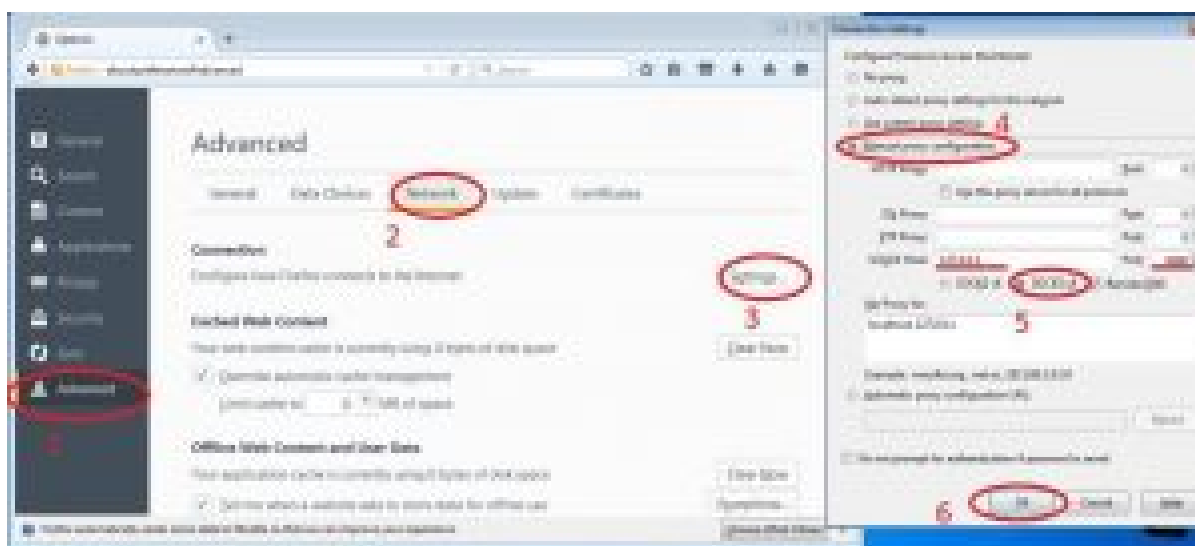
Advanced

General Data Choices Network Update Certificates

2

Connection

Configure how Firefox connects to the Internet

Settings

3

Cached Web Content

Clear Now

Offline Web Content and User Data

Clear Now

Advanced

1

4

5

6

OK Cancel Help